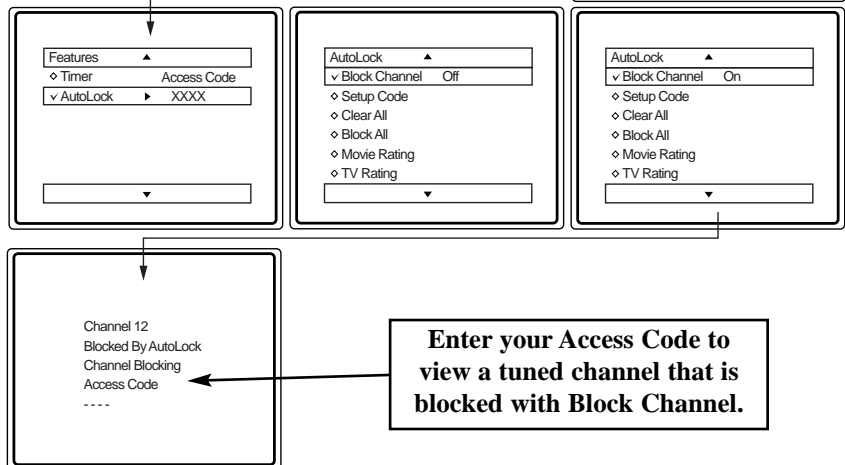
Features ▲
◇ Timer Access Code
✓ AutoLock ► XXXX
▼

AutoLock ▲
✓ Block Channel Off
◇ Setup Code
◇ Clear All
◇ Block All
◇ Movie Rating
◇ TV Rating
▼

AutoLock ▲
✓ Block Channel On
◇ Setup Code
◇ Clear All
◇ Block All
◇ Movie Rating
◇ TV Rating
▼

Channel 12
Blocked By AutoLock
Channel Blocking
Access Code
- - - -

Enter your Access Code to view a tuned channel that is blocked with Block Channel.